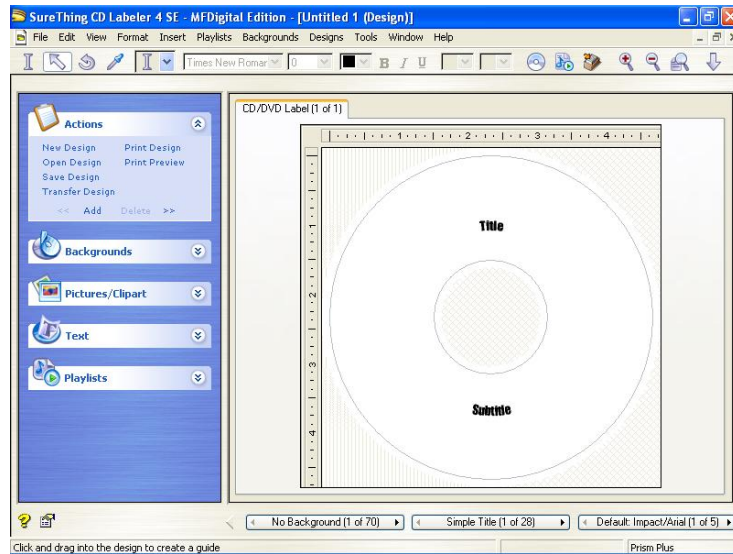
SureThing CD Labeler 4 SE - MFDigital Edition - [Untitled 1 (Design)]

File Edit View Format Insert Playlists Backgrounds Designs Tools Window Help

Times New Roman 0

Actions

New Design Print Design
Open Design Print Preview
Save Design
Transfer Design
<< Add Delete >>

Backgrounds

Pictures/Clipart

Text

Playlists

CD/DVD Label (1 of 1)

1 2 3 4

1 2 3 4

Title

Subtitle

No Background (1 of 70)

Simple Title (1 of 28)

Default: Impact/Arial (1 of 5)

Click and drag into the design to create a guide

Prism Plus